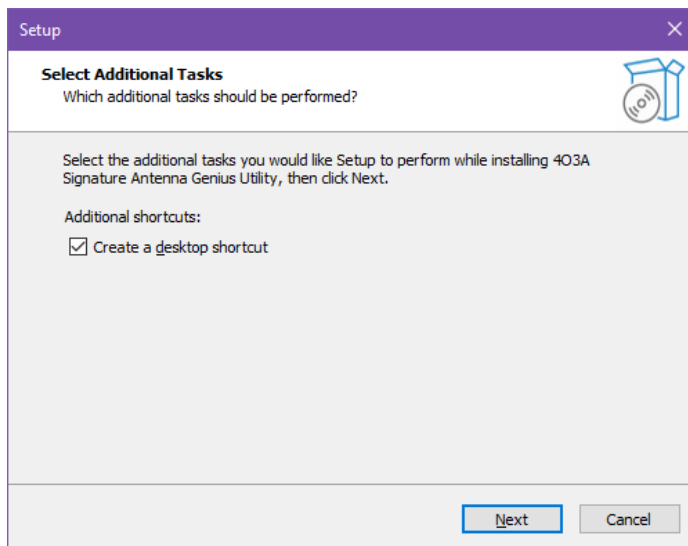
Setup

Select Additional Tasks
Which additional tasks should be performed?

Select the additional tasks you would like Setup to perform while installing 4O3A Signature Antenna Genius Utility, then click Next.

Additional shortcuts:

Create a desktop shortcut

Next
Cancel